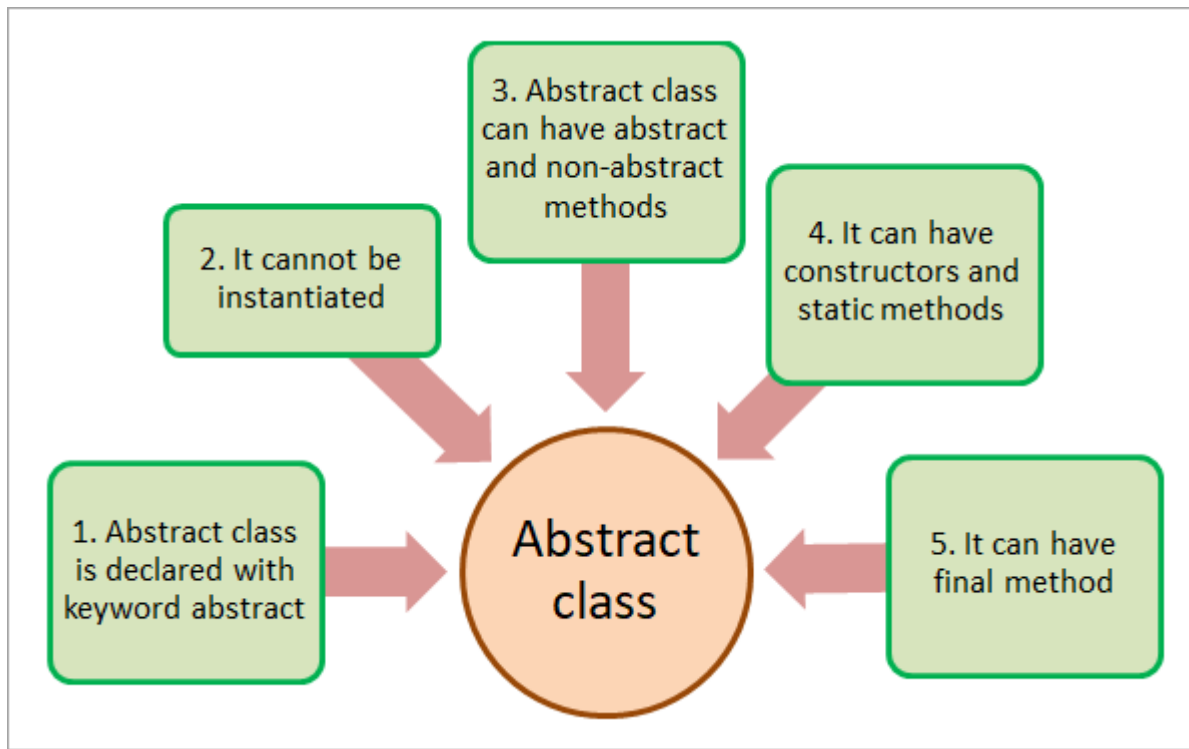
3. Abstract class can have abstract and non-abstract methods

2. It cannot be instantiated

4. It can have constructors and static methods

1. Abstract class is declared with keyword abstract

Abstract class

5. It can have final method